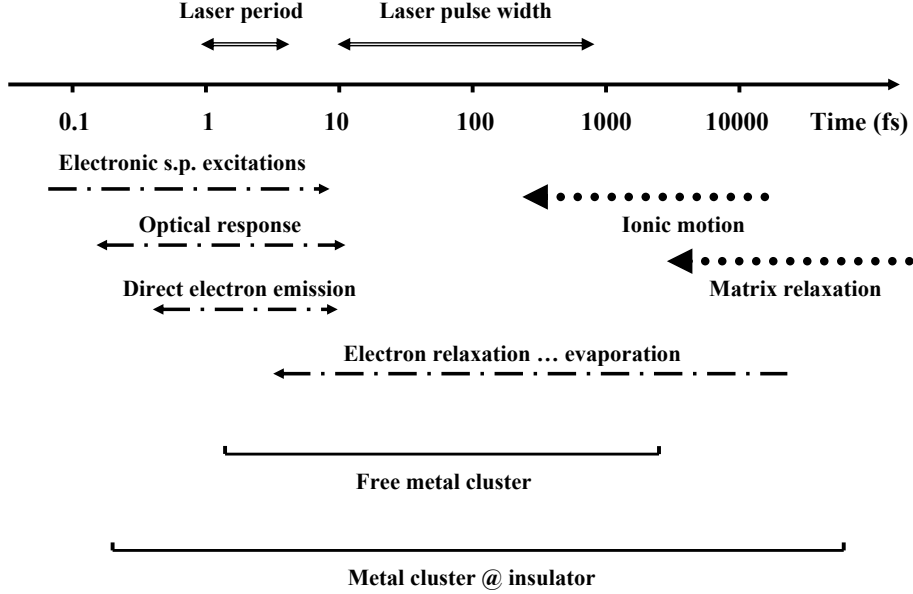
Laser period

Laser pulse width

0.1

1

10

100

1000

10000

Time (fs)

Electronic s.p. excitations

Optical response

Ionic motion

Direct electron emission

Matrix relaxation

Electron relaxation … evaporation

Free metal cluster

Metal cluster @ insulator